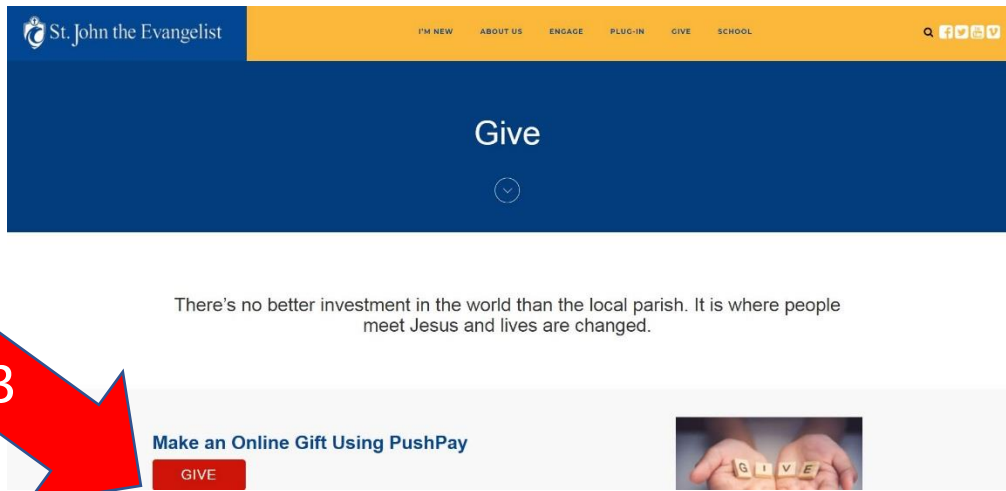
St. John the Evangelist

I'M NEW ABOUT US ENGAGE PLUG-IN GIVE SCHOOL

Give

There's no better investment in the world than the local parish. It is where people meet Jesus and lives are changed.

3

Make an Online Gift Using PushPay

GIVE

G I V E